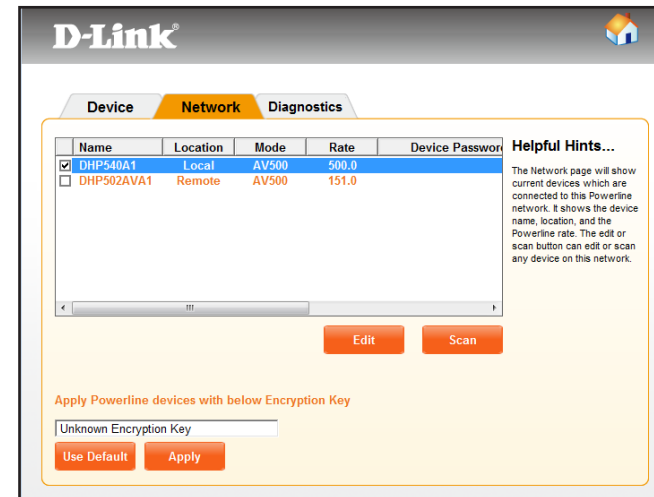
D-Link®

Device | Network | Diagnostics

| | Name | Location | Mode | Rate | Device Passwor |
|---|---|---|---|---|---|
| ☑ | DHP540A1 | Local | AV500 | 500.0 | |
| ☐ | DHP502AVA1 | Remote | AV500 | 151.0 | |

Edit

Scan

Helpful Hints...

The Network page will show current devices which are connected to this Powerline network. It shows the device name, location, and the Powerline rate. The edit or scan button can edit or scan any device on this network.

Apply Powerline devices with below Encryption Key

Unknown Encryption Key

Use Default

Apply